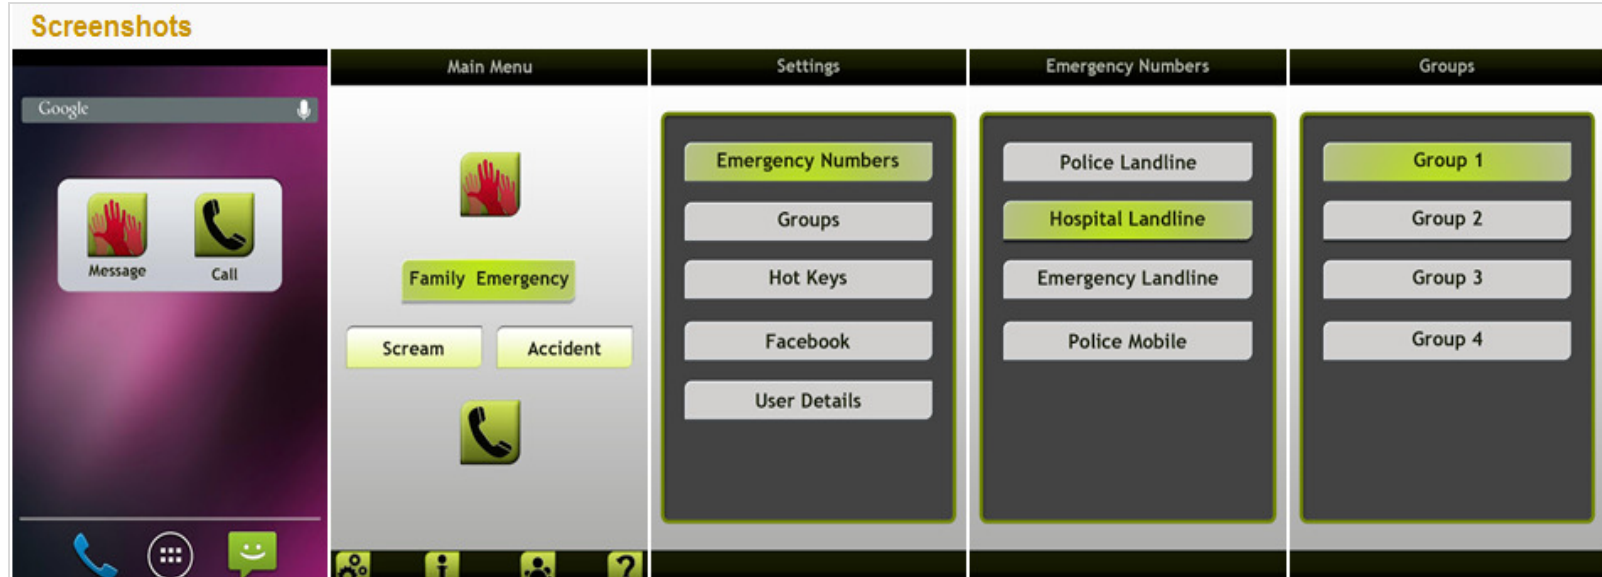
Screenshots

Google

Message

Call

Main Menu

Family Emergency

Scream

Accident

Settings

Emergency Numbers

Groups

Hot Keys

Facebook

User Details

Emergency Numbers

Police Landline

Hospital Landline

Emergency Landline

Police Mobile

Groups

Group 1

Group 2

Group 3

Group 4